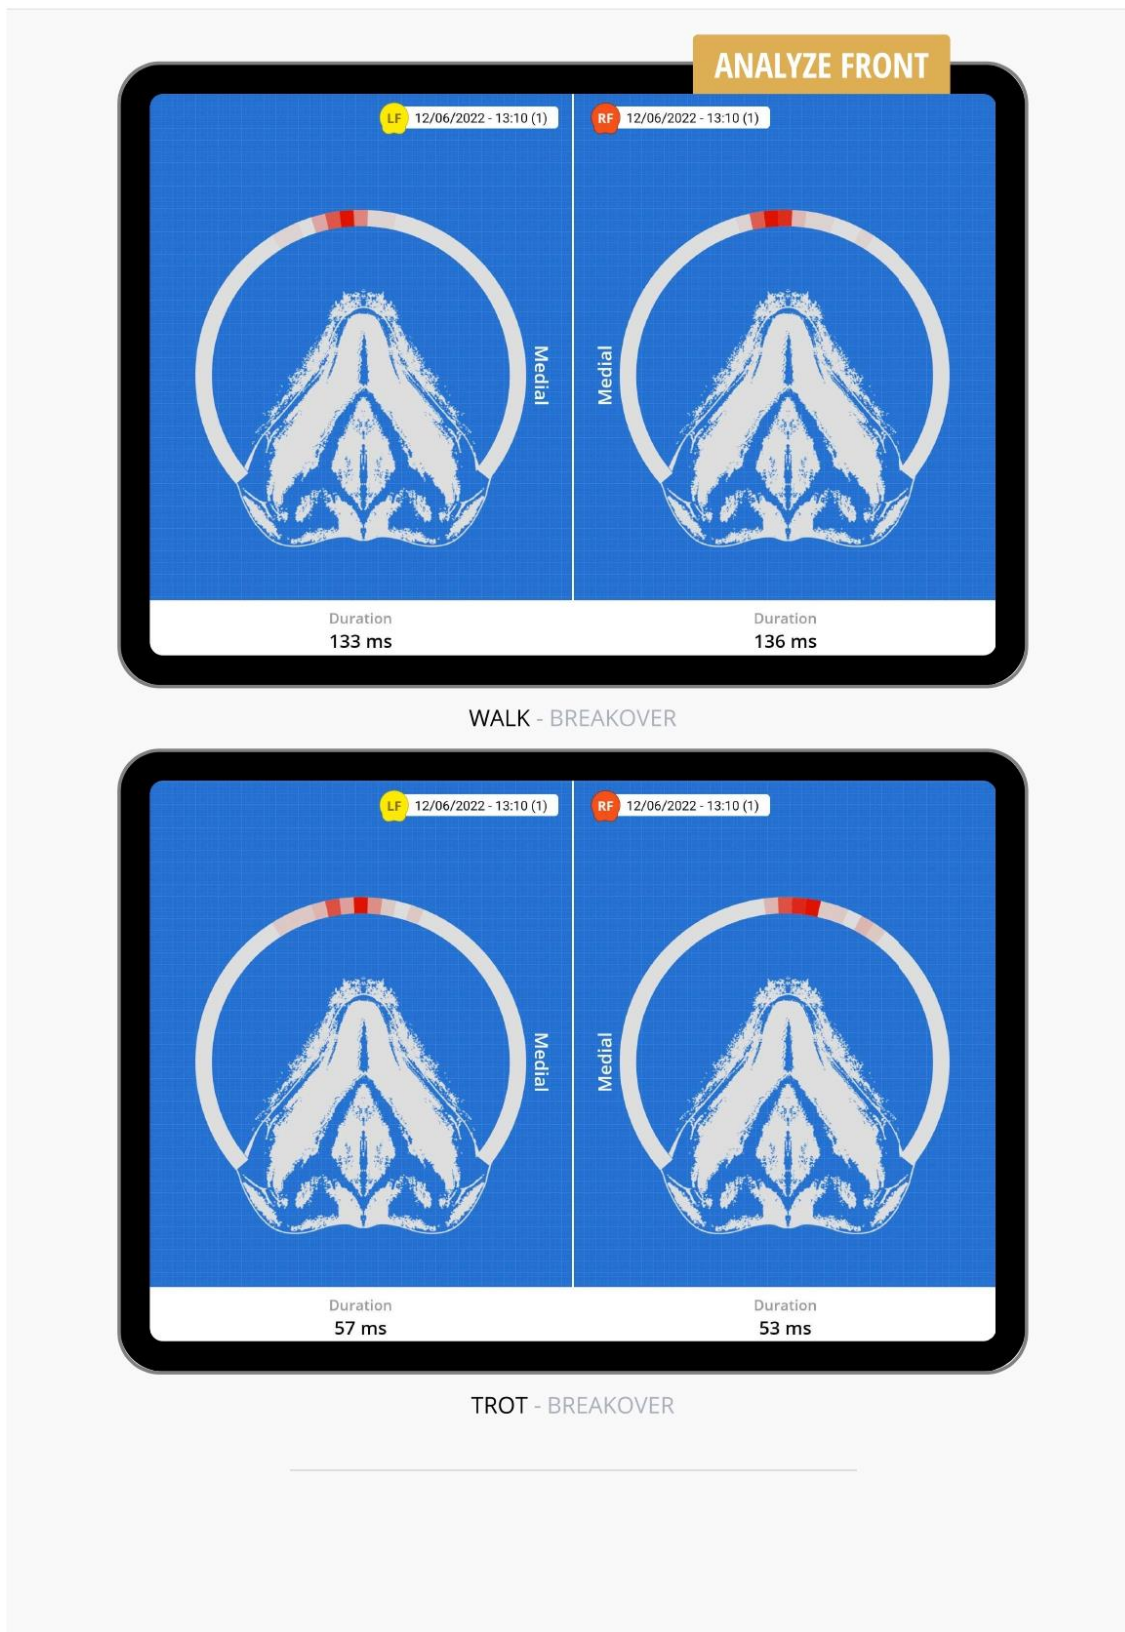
ANALYZE FRONT

LF 12/06/2022 - 13:10 (1)

RF 12/06/2022 - 13:10 (1)

Medial

Medial

Duration
133 ms

Duration
136 ms

WALK - BREAKOVER

LF 12/06/2022 - 13:10 (1)

RF 12/06/2022 - 13:10 (1)

Medial

Medial

Duration
57 ms

Duration
53 ms

TROT - BREAKOVER